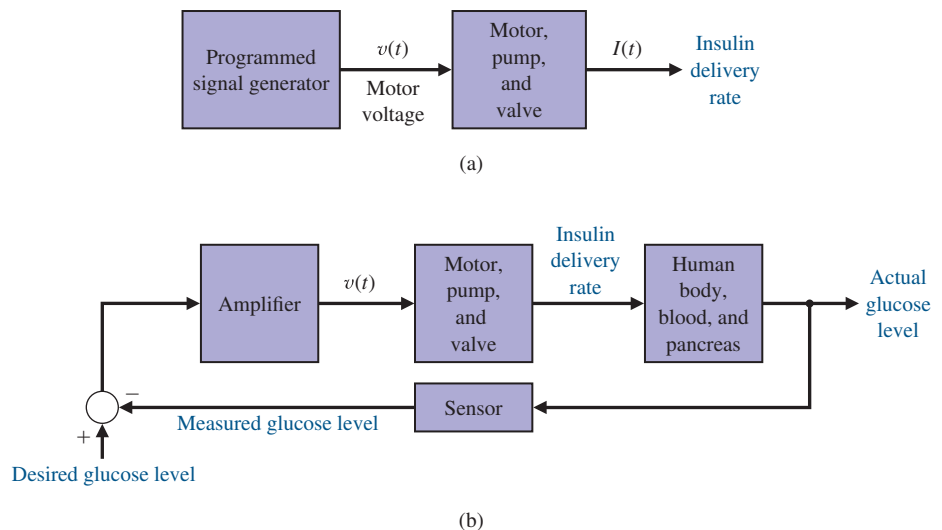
Programmed signal generator

$v(t)$

Motor voltage

Motor, pump, and valve

$I(t)$

Insulin delivery rate

(a)

Amplifier

$v(t)$

Motor, pump, and valve

Insulin delivery rate

Human body, blood, and pancreas

Actual glucose level

−

+

Sensor

Measured glucose level

Desired glucose level

(b)